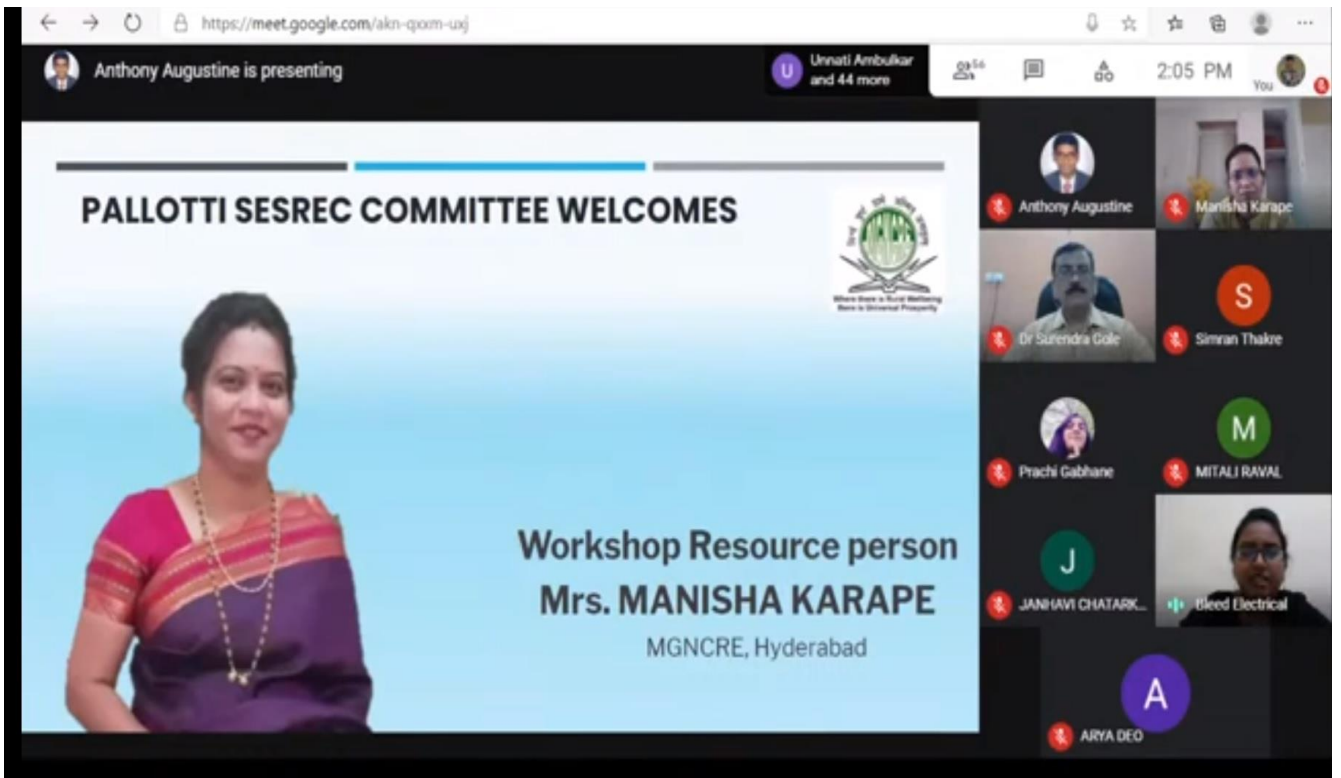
https://meet.google.com/akn-qxxm-uxj

Anthony Augustine is presenting

U Unnati Ambulkar and 44 more

56

2:05 PM

You

PALLOTTI SESREC COMMITTEE WELCOMES

Where there is Rural Wellbeing there is Universal Prosperity

Workshop Resource person
Mrs. MANISHA KARAPE
MGNCRE, Hyderabad

Anthony Augustine

Manisha Karape

Dr Surendra Gole

S

Simran Thakre

Prachi Gabhane

M

MITALI RAVAL

J

JANHAVI CHATARK...

Bleed Electrical

A

ARYA DEO